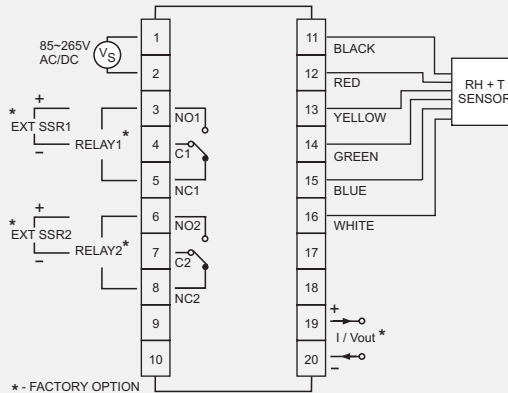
85~265V AC/DC

$V_S$

1
2
3
4
5
6
7
8
9
10

*
+
EXT SSR1
–
RELAY1*

NO1
C1
NC1

*
+
EXT SSR2
–
RELAY2*

NO2
C2
NC2

11
12
13
14
15
16
17
18
19
20

BLACK
RED
YELLOW
GREEN
BLUE
WHITE

RH + T SENSOR

+
I / Vout*
–

* - FACTORY OPTION